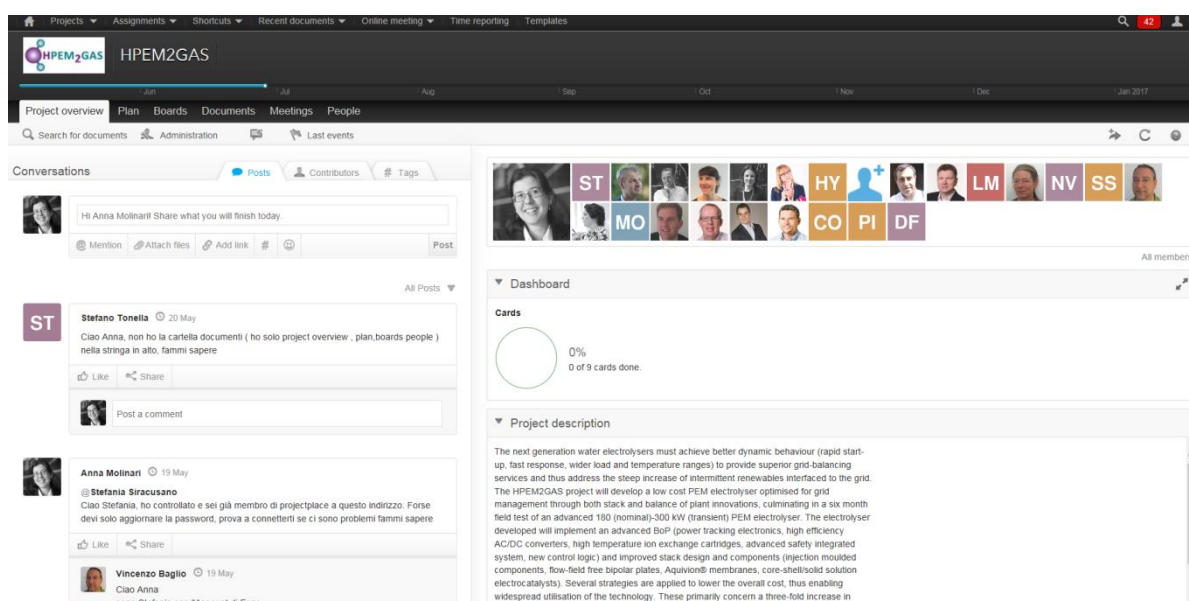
Projects ▾ Assignments ▾ Shortcuts ▾ Recent documents ▾ Online meeting ▾ Time reporting Templates 42

HPEM2GAS HPEM2GAS

Jun Jul Aug Sep Oct Nov Dec Jan 2017

Project overview Plan Boards Documents Meetings People

Search for documents Administration Last events

Conversations Posts Contributors Tags

Hi Anna Molinari! Share what you will finish today.

Mention Attach files Add link # Post

All Posts

ST Stefano Tonella 20 May
Ciao Anna, non ho la cartella documenti ( ho solo project overview , plan,boards people ) nella stringa in alto, fammi sapere

Like Share

Post a comment

Anna Molinari 19 May
@Stefania Siracusano
Ciao Stefania, ho controllato e sei già membro di projectplace a questo indirizzo. Forse devi solo aggiornare la password, prova a connetterti se ci sono problemi fammi sapere

Like Share

Vincenzo Baglio 19 May
Ciao Anna
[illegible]

ST HY LM NV SS MO CO PI DF

All member

Dashboard

Cards

0%
0 of 9 cards done.

Project description

The next generation water electrolysers must achieve better dynamic behaviour (rapid start-up, fast response, wider load and temperature ranges) to provide superior grid-balancing services and thus address the steep increase of intermittent renewables interfaced to the grid. The HPEM2GAS project will develop a low cost PEM electrolyser optimised for grid management through both stack and balance of plant innovations, culminating in a six month field test of an advanced 180 (nominal)-300 kW (transient) PEM electrolyser. The electrolyser developed will implement an advanced BoP (power tracking electronics, high efficiency AC/DC converters, high temperature ion exchange cartridges, advanced safety integrated system, new control logic) and improved stack design and components (injection moulded components, flow-field free bipolar plates, Aquivion® membranes, core-shell/solid solution electrocatalysts). Several strategies are applied to lower the overall cost, thus enabling widespread utilisation of the technology. These primarily concern a three-fold increase in